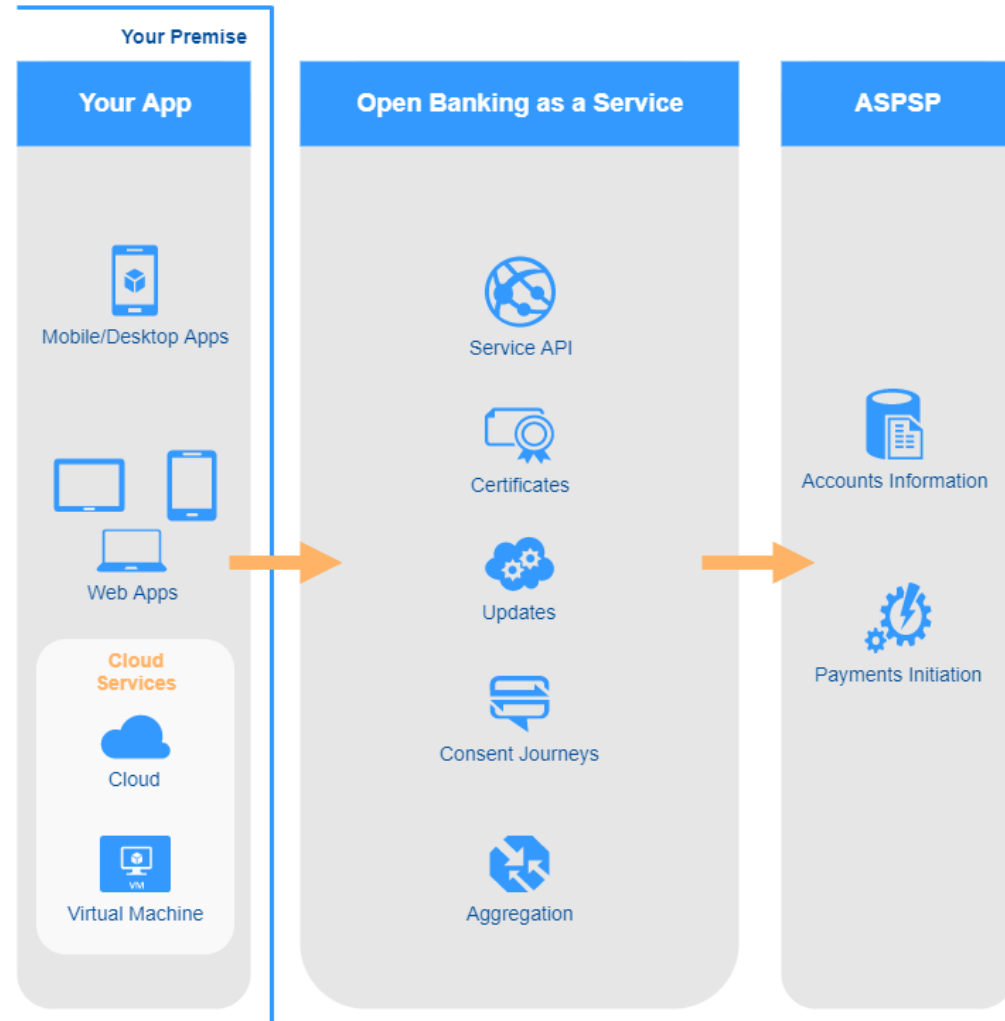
Your Premise

Your App

Mobile/Desktop Apps

Web Apps

Cloud Services

Cloud

VM

Virtual Machine

Open Banking as a Service

Service API

Certificates

Updates

Consent Journeys

Aggregation

ASPSP

Accounts Information

Payments Initiation